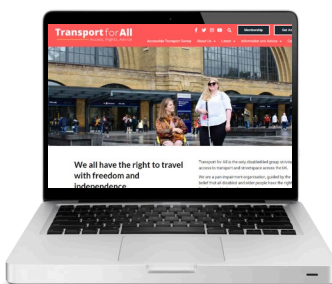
Transport for All

Membership

Get in

Accessible Transport Survey

About Us

Latest

Information and Advice

We all have the right to travel with freedom and independence

Transport for All is the only disabled-led group striving for access to transport and streetspace across the UK.

We are a pan-impairment organisation, guided by the belief that all disabled and older people have the right